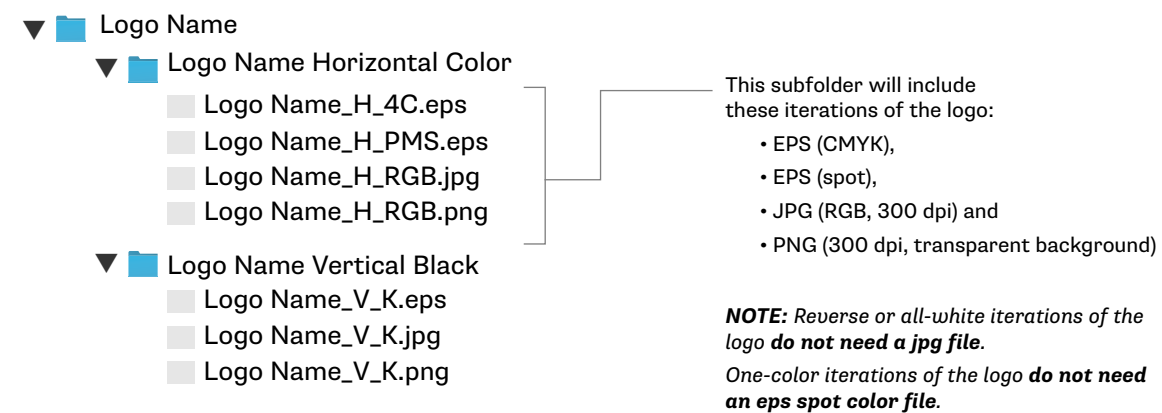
Logo Name

Logo Name Horizontal Color

Logo Name_H_4C.eps

Logo Name_H_PMS.eps

Logo Name_H_RGB.jpg

Logo Name_H_RGB.png

Logo Name Vertical Black

Logo Name_V_K.eps

Logo Name_V_K.jpg

Logo Name_V_K.png

This subfolder will include these iterations of the logo:

• EPS (CMYK),
• EPS (spot),
• JPG (RGB, 300 dpi) and
• PNG (300 dpi, transparent background)

***NOTE:*** *Reverse or all-white iterations of the logo* ***do not need a jpg file.***

*One-color iterations of the logo* ***do not need an eps spot color file.***